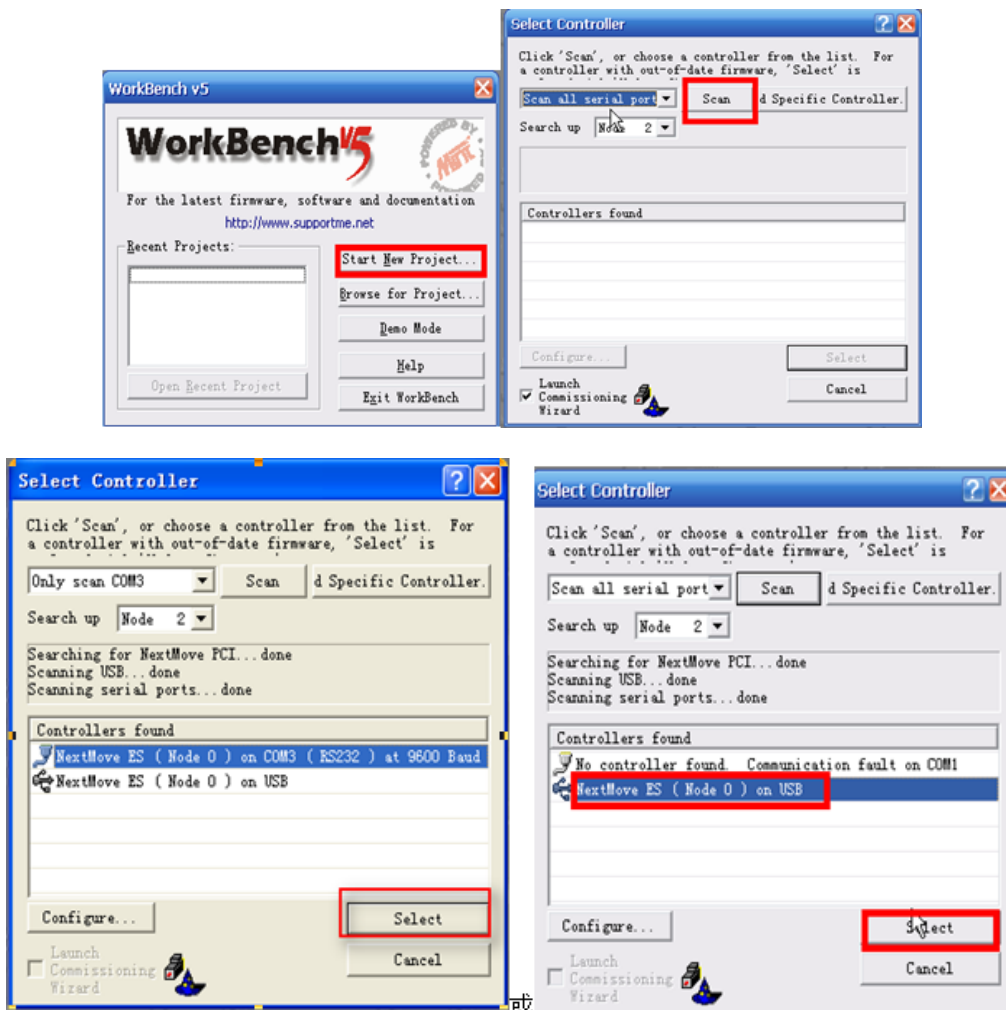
WorkBench v5

WorkBench v5

POWERED BY MINT

For the latest firmware, software and documentation
http://www.supportme.net

Recent Projects:

Open Recent Project

Start New Project...
Browse for Project...
Demo Mode
Help
Exit WorkBench

Select Controller

Click 'Scan', or choose a controller from the list. For a controller with out-of-date firmware, 'Select' is

Scan all serial port
Scan
d Specific Controller.
Search up
Node 2

Controllers found

Configure...
Select
Cancel
Launch Commissioning Wizard

Select Controller

Click 'Scan', or choose a controller from the list. For a controller with out-of-date firmware, 'Select' is

Only scan COM3
Scan
d Specific Controller.
Search up
Node 2

Searching for NextMove PCI...done
Scanning USB...done
Scanning serial ports...done

Controllers found
NextMove ES ( Node 0 ) on COM3 ( RS232 ) at 9600 Baud
NextMove ES ( Node 0 ) on USB

Configure...
Select
Cancel
Launch Commissioning Wizard

或

Select Controller

Click 'Scan', or choose a controller from the list. For a controller with out-of-date firmware, 'Select' is

Scan all serial port
Scan
d Specific Controller.
Search up
Node 2

Searching for NextMove PCI...done
Scanning USB...done
Scanning serial ports...done

Controllers found
No controller found. Communication fault on COM1
NextMove ES ( Node 0 ) on USB

Configure...
Select
Cancel
Launch Commissioning Wizard